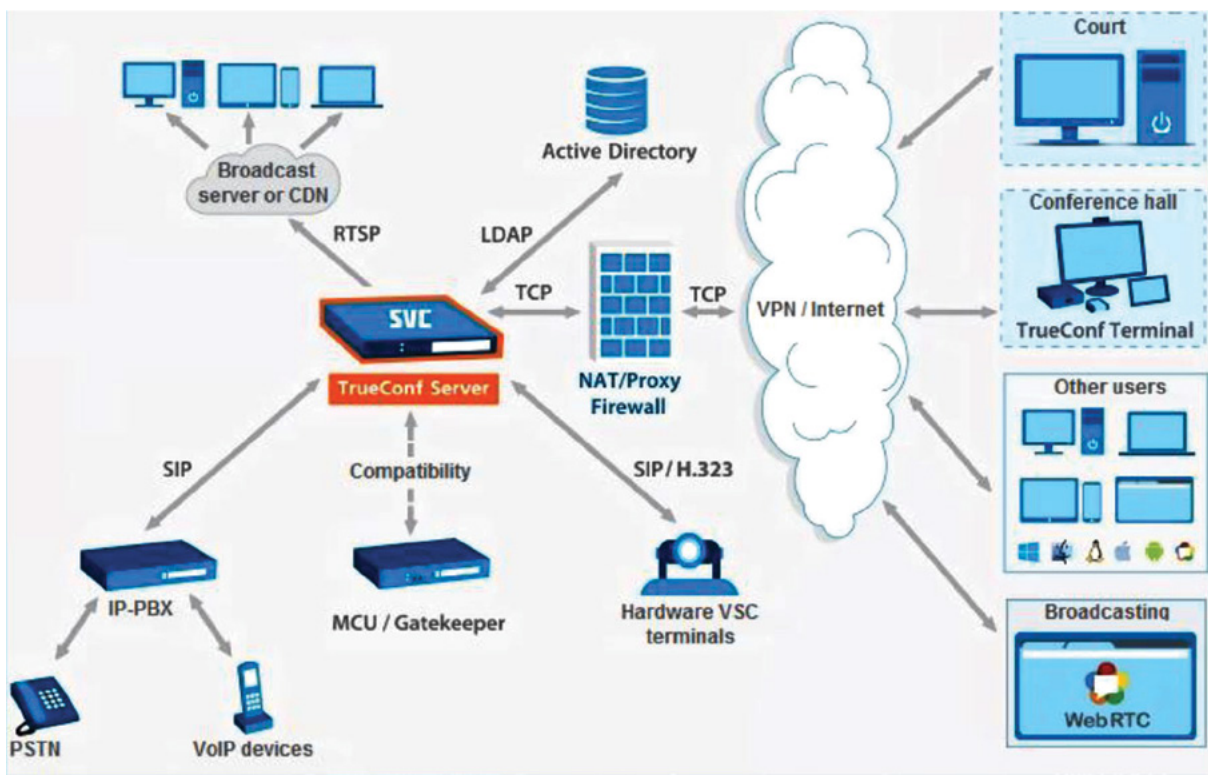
Broadcast server or CDN

RTSP

Active Directory

LDAP

TCP

TCP

SVC

TrueConf Server

NAT/Proxy Firewall

VPN / Internet

Court

Conference hall

TrueConf Terminal

Other users

SIP

Compatibility

SIP / H.323

IP-PBX

MCU / Gatekeeper

Hardware VSC terminals

Broadcasting

WebRTC

PSTN

VoIP devices